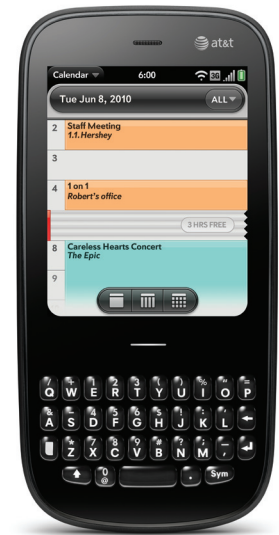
at&t

Calendar 6:00 3G

Tue Jun 8, 2010 ALL

2 Staff Meeting
1.1.Hershey

3

4 1 on 1
Robert's office

3 HRS FREE

8 Careless Hearts Concert
The Epic

9

Q W E R T Y U I O P
A S D F G H J K L
Z X C V B N M
@ . Sym